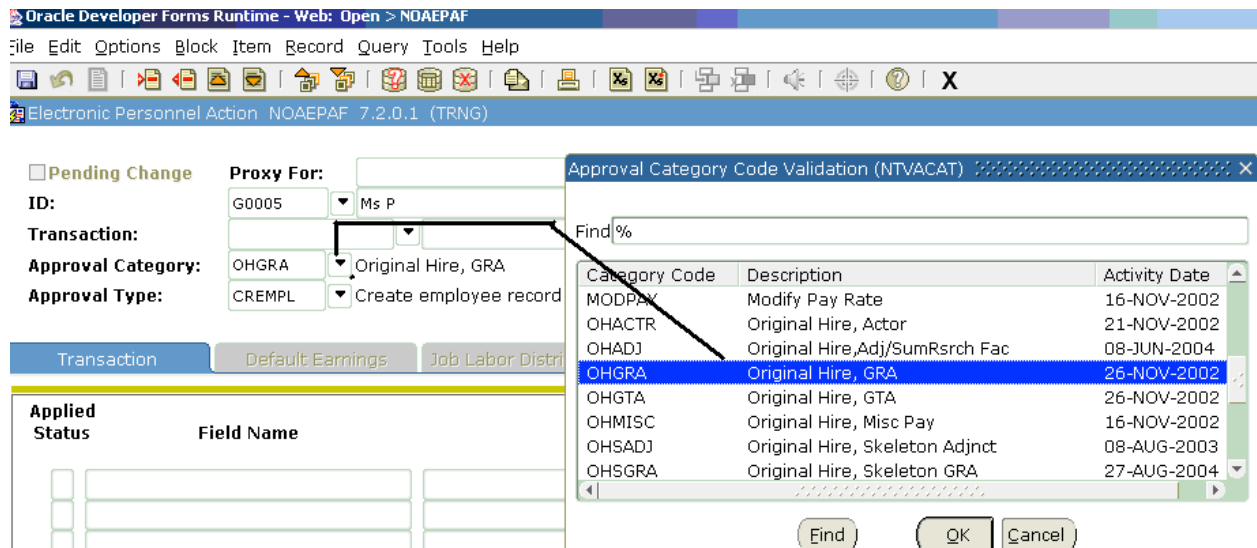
Oracle Developer Forms Runtime - Web: Open > NOAEPAF

File Edit Options Block Item Record Query Tools Help

X

Electronic Personnel Action NOAEPAF 7.2.0.1 (TRNG)

Pending Change
Proxy For:
ID: G0005 Ms P
Transaction:
Approval Category: OHGRA Original Hire, GRA
Approval Type: CREMPL Create employee record

Transaction | Default Earnings | Job Labor Distri

Applied Status
Field Name

Approval Category Code Validation (NTVACAT)

Find %

| Category Code | Description | Activity Date |
|---|---|---|
| MODPAY | Modify Pay Rate | 16-NOV-2002 |
| OHACTR | Original Hire, Actor | 21-NOV-2002 |
| OHADJ | Original Hire,Adj/SumRsrch Fac | 08-JUN-2004 |
| OHGRA | Original Hire, GRA | 26-NOV-2002 |
| OHGTA | Original Hire, GTA | 26-NOV-2002 |
| OHMISC | Original Hire, Misc Pay | 16-NOV-2002 |
| OHSADJ | Original Hire, Skeleton Adjnct | 08-AUG-2003 |
| OHSGRA | Original Hire, Skeleton GRA | 27-AUG-2004 |

Find OK Cancel